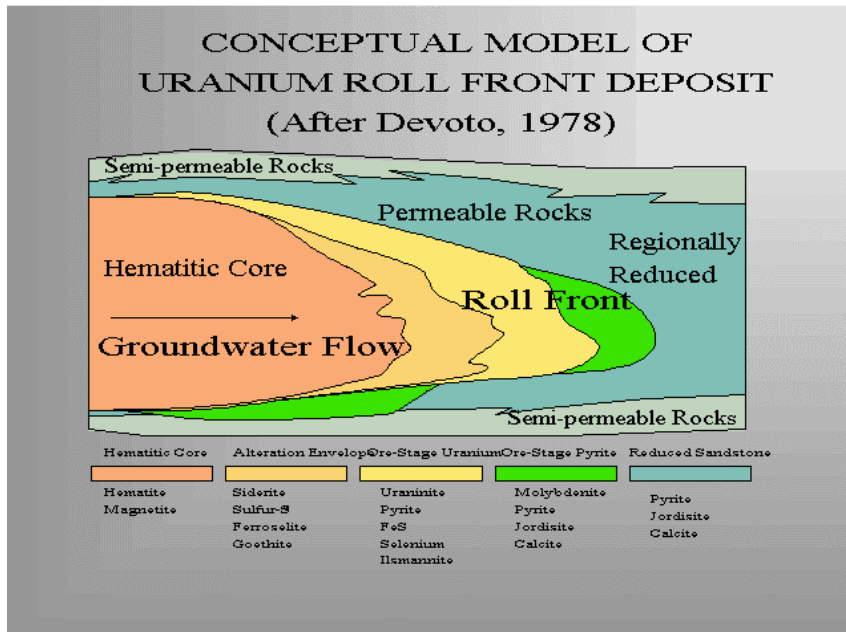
CONCEPTUAL MODEL OF URANIUM ROLL FRONT DEPOSIT (After Devoto, 1978)

Semi-permeable Rocks

Permeable Rocks

Regionally Reduced

Hematitic Core

Roll Front

Groundwater Flow

Semi-permeable Rocks

| Hematitic Core | Alteration Envelope | Ore-Stage Uranium | Ore-Stage Pyrite | Reduced Sandstone |
|---|---|---|---|---|
| Hematite<br>Magnetite | Siderite<br>Sulfur-S<br>Ferroselite<br>Goethite | Uraninite<br>Pyrite<br>FeS<br>Selenium<br>Ilsmannite | Molybdenite<br>Pyrite<br>Jordisite<br>Calcite | Pyrite<br>Jordisite<br>Calcite |